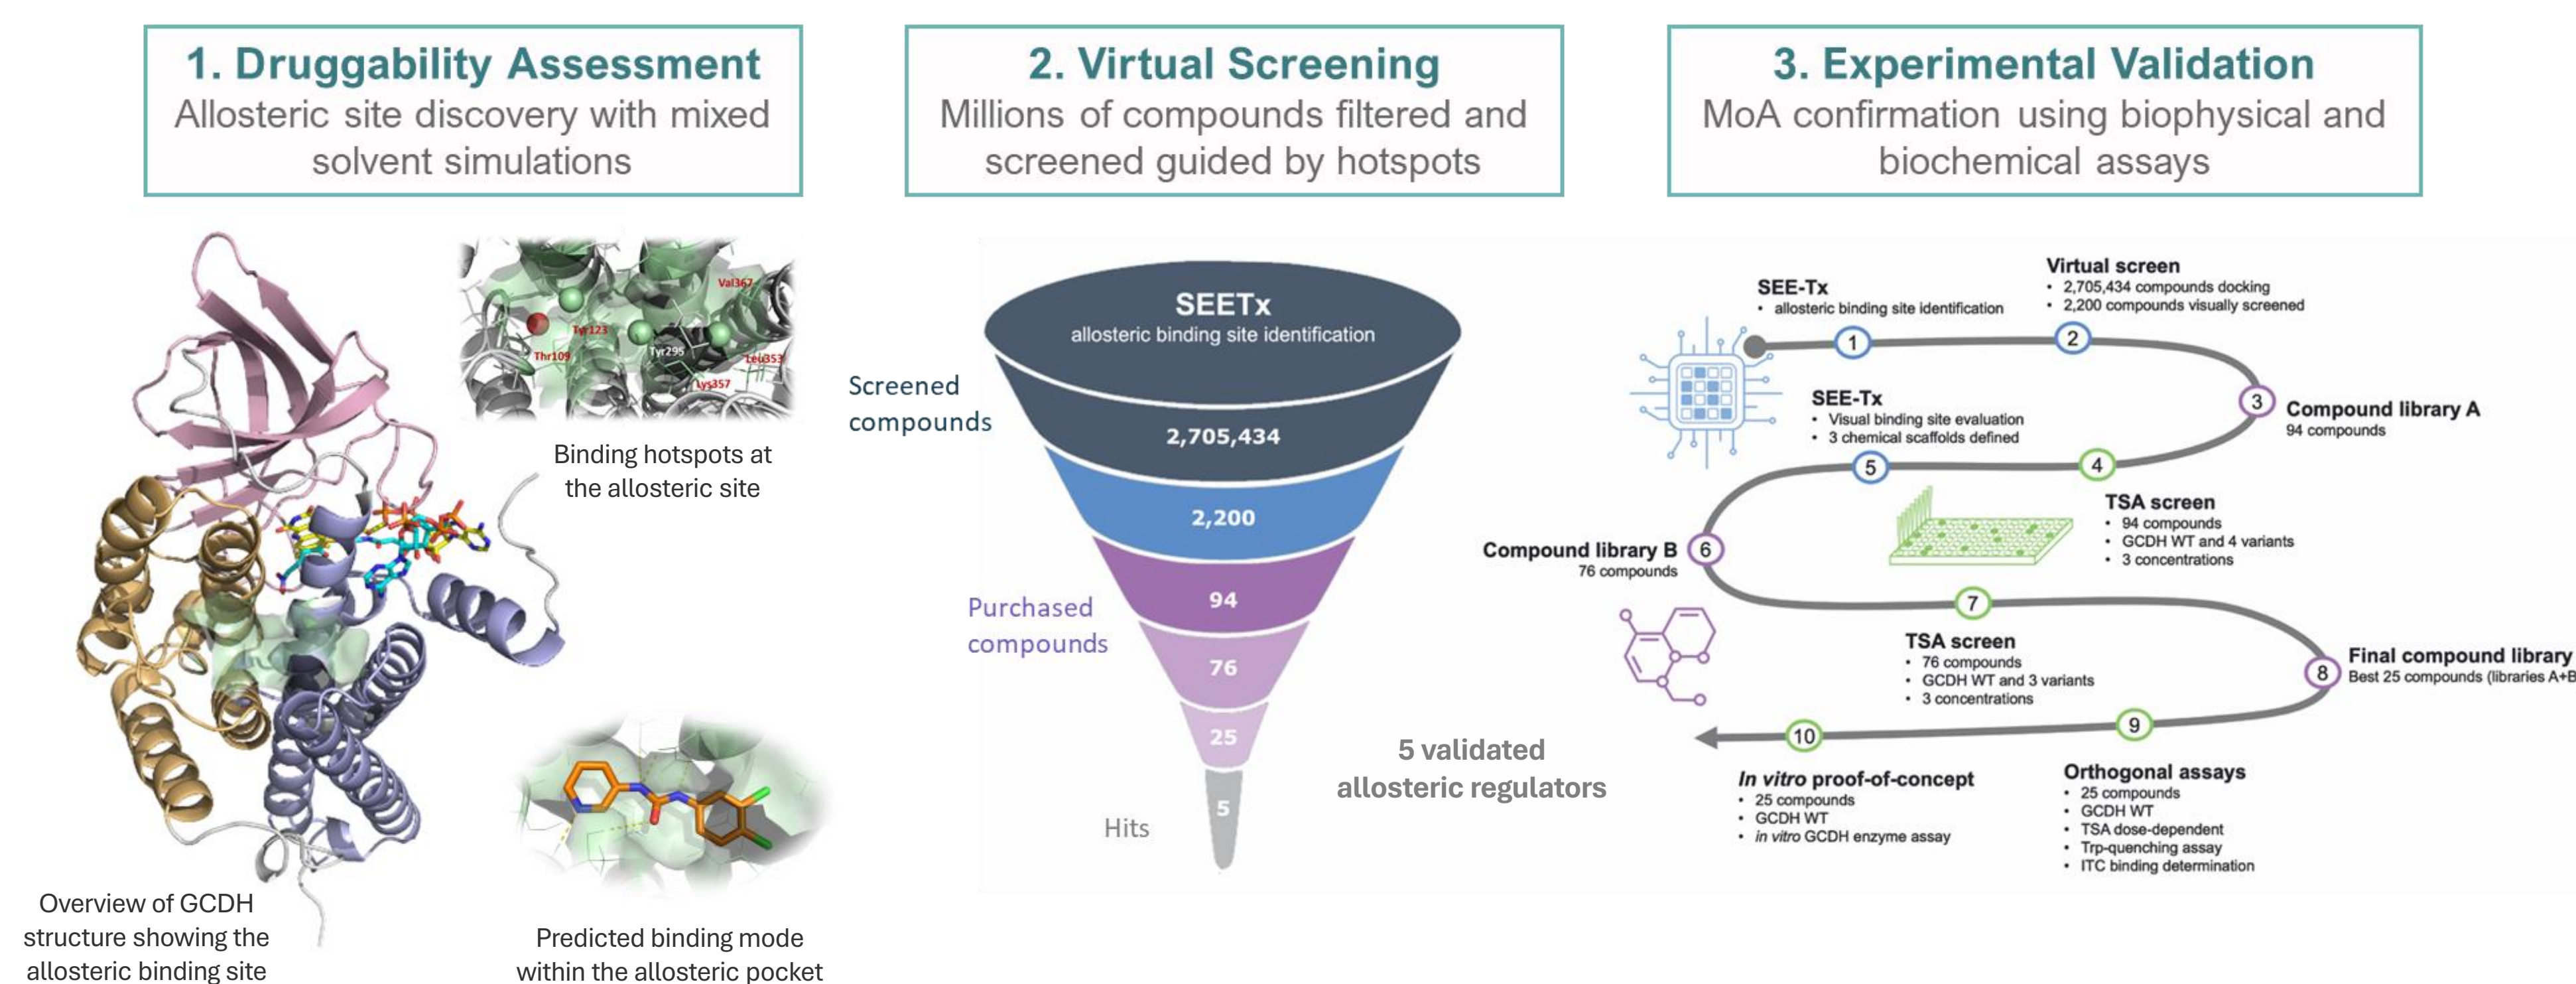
1. Druggability Assessment
Allosteric site discovery with mixed solvent simulations

2. Virtual Screening
Millions of compounds filtered and screened guided by hotspots

3. Experimental Validation
MoA confirmation using biophysical and biochemical assays

Val367
Tyr123
Thr109
Tyr295
Leu353
Lys357

Binding hotspots at the allosteric site

Overview of GCDH structure showing the allosteric binding site

Predicted binding mode within the allosteric pocket

Screened compounds

SEETx
allosteric binding site identification

2,705,434

2,200

Purchased compounds

94

76

25

Hits

5

5 validated allosteric regulators

SEE-Tx
• allosteric binding site identification

Virtual screen
• 2,705,434 compounds docking
• 2,200 compounds visually screened

1

2

3

Compound library A
94 compounds

SEE-Tx
• Visual binding site evaluation
• 3 chemical scaffolds defined

4

5

TSA screen
• 94 compounds
• GCDH WT and 4 variants
• 3 concentrations

Compound library B
76 compounds

6

7

TSA screen
• 76 compounds
• GCDH WT and 3 variants
• 3 concentrations

8

Final compound library
Best 25 compounds (libraries A+B

9

10

In vitro proof-of-concept
• 25 compounds
• GCDH WT
• in vitro GCDH enzyme assay

Orthogonal assays
• 25 compounds
• GCDH WT
• TSA dose-dependent
• Trp-quenching assay
• ITC binding determination